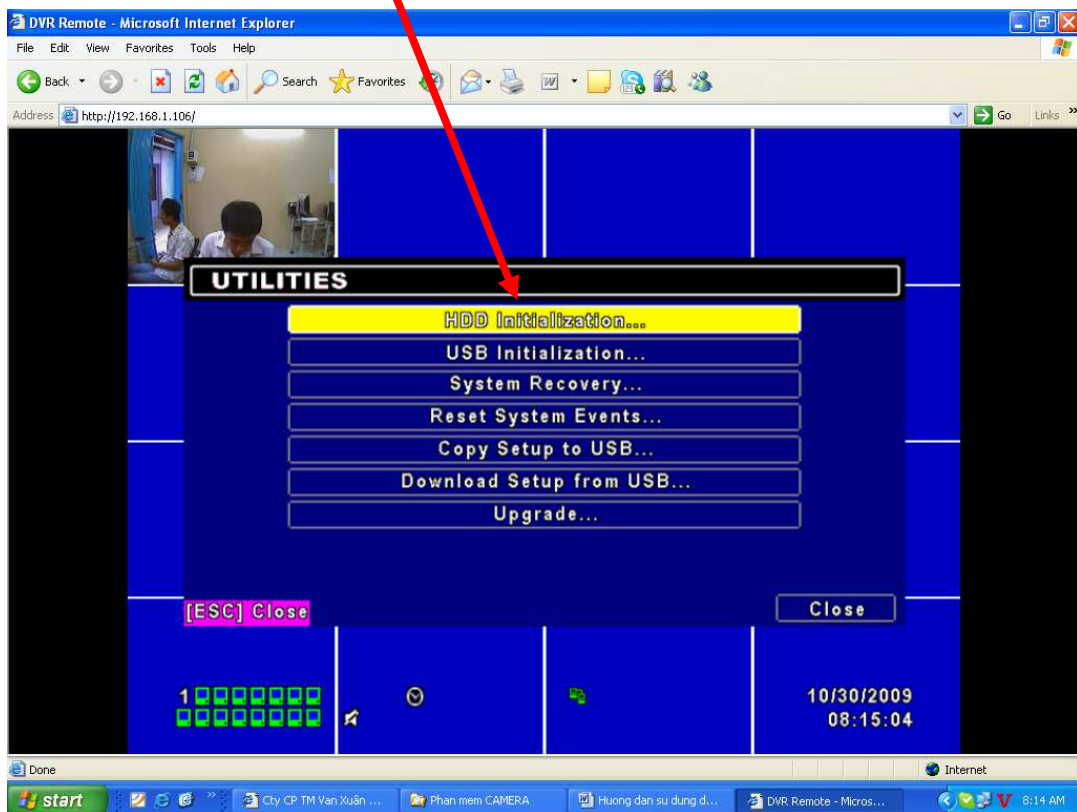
DVR Remote - Microsoft Internet Explorer

File Edit View Favorites Tools Help

Back Search Favorites

Address http://192.168.1.106/

Go Links

UTILITIES

HDD Initialization...

USB Initialization...

System Recovery...

Reset System Events...

Copy Setup to USB...

Download Setup from USB...

Upgrade...

[ESC] Close

Close

1

10/30/2009
08:15:04

Done

Internet

start

Cty CP TM Van Xuân ...

Phan mem CAMERA

Huong dan su dung d...

DVR Remote - Micros...

8:14 AM